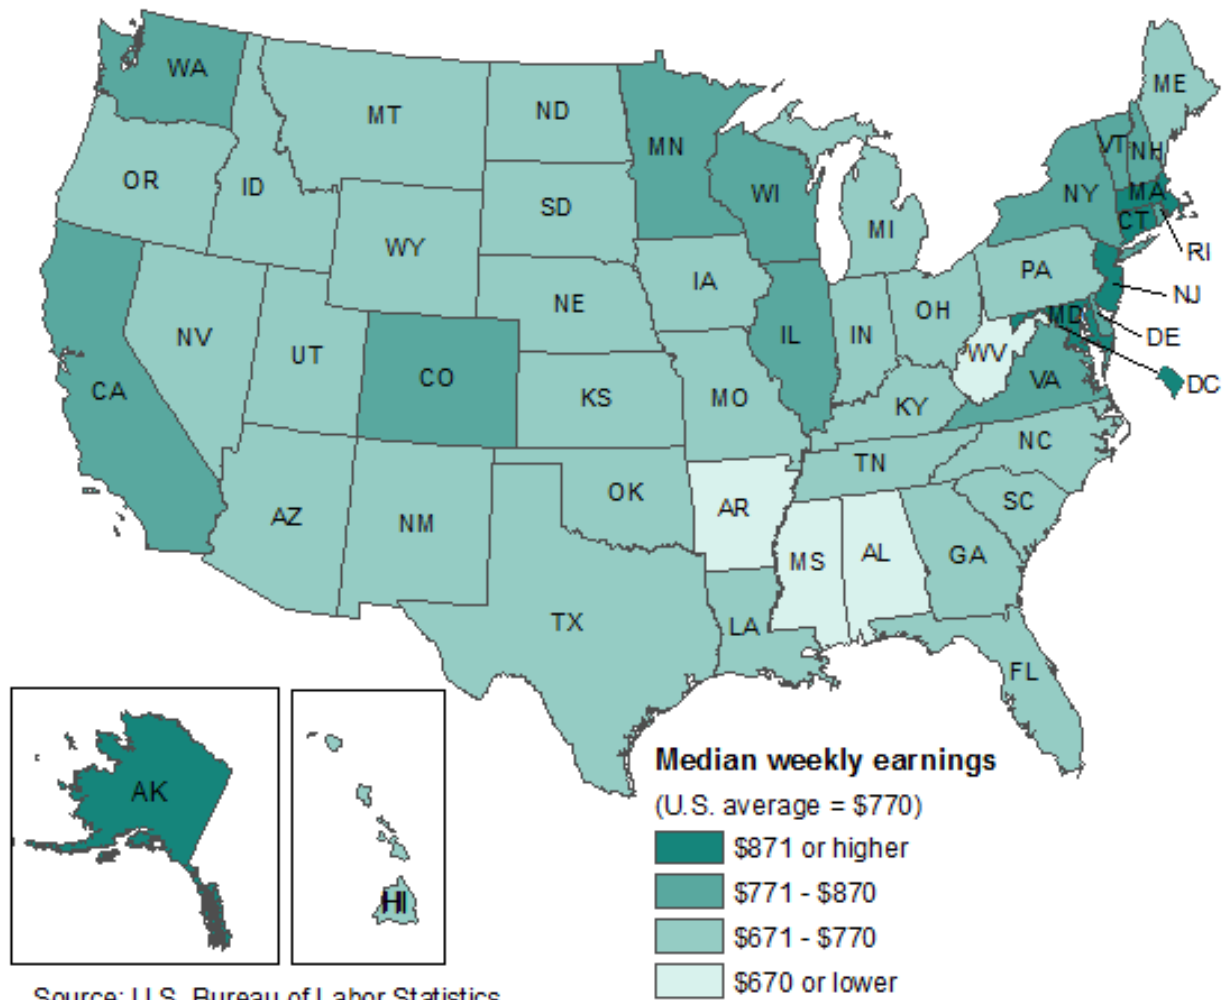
WA
MT
ND
MN
ME
OR
ID
SD
WI
VT
NH
NY
MA
MI
CT
RI
WY
PA
NJ
IA
NE
NV
OH
MD
IN
IL
DE
UT
WV
CO
CA
KS
VA
DC
MO
KY
NC
TN
OK
AR
SC
AZ
NM
MS
AL
GA
TX
LA
FL
AK
HI

Median weekly earnings
(U.S. average = $770)
$871 or higher
$771 - $870
$671 - $770
$670 or lower

Source: U.S. Bureau of Labor Statistics